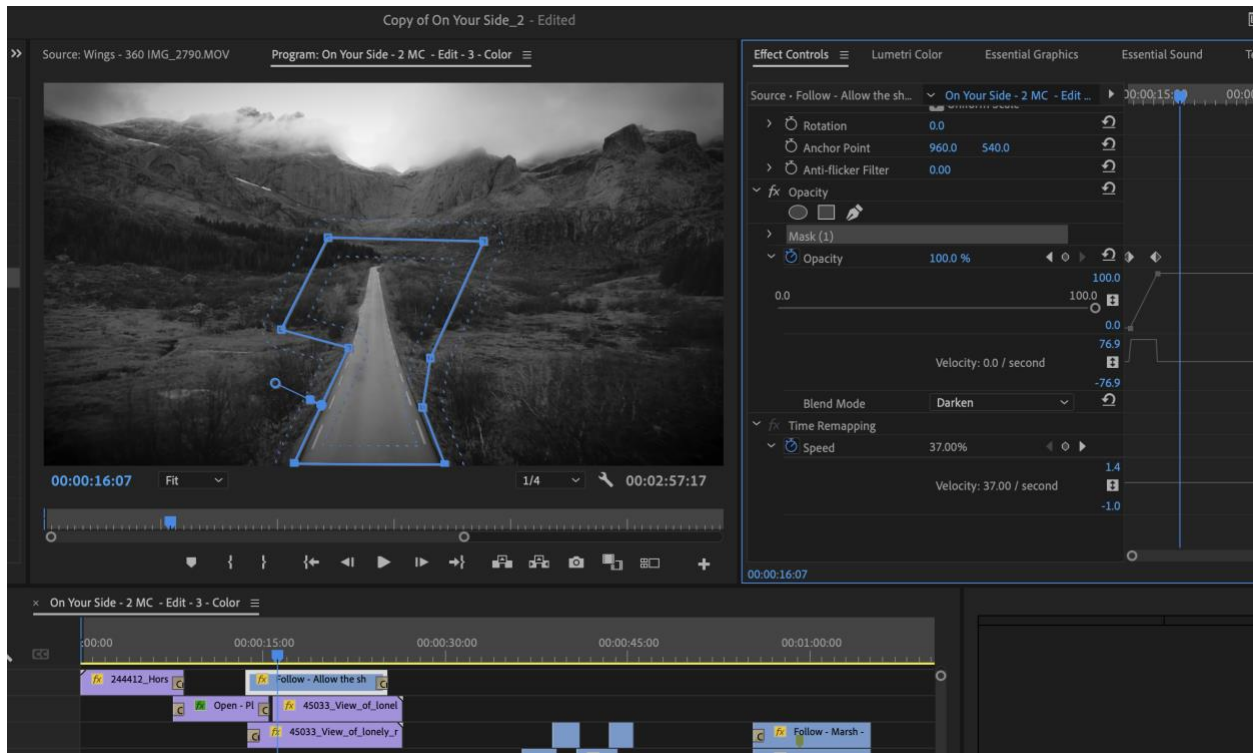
Copy of On Your Side_2 - Edited

Source: Wings - 360 IMG_2790.MOV
Program: On Your Side - 2 MC - Edit - 3 - Color ≡

00:00:16:07
Fit
1/4
00:02:57:17

Effect Controls ≡
Lumetri Color
Essential Graphics
Essential Sound

Source - Follow - Allow the sh...
On Your Side - 2 MC - Edit ...
00:00:15:
00:0

Rotation 0.0
Anchor Point 960.0 540.0
Anti-flicker Filter 0.00
fx Opacity
Mask (1)
Opacity 100.0 %
100.0
0.0
100.0
0.0
76.9
Velocity: 0.0 / second
-76.9
Blend Mode Darken
fx Time Remapping
Speed 37.00%
1.4
Velocity: 37.00 / second
-1.0

00:00:16:07

On Your Side - 2 MC - Edit - 3 - Color ≡

:00:00
00:00:15:00
00:00:30:00
00:00:45:00
00:01:00:00

244412_Hors
Follow - Allow the sh
Open - Pl
45033_View_of_lonel
45033_View_of_lonely_r
Follow - Marsh -